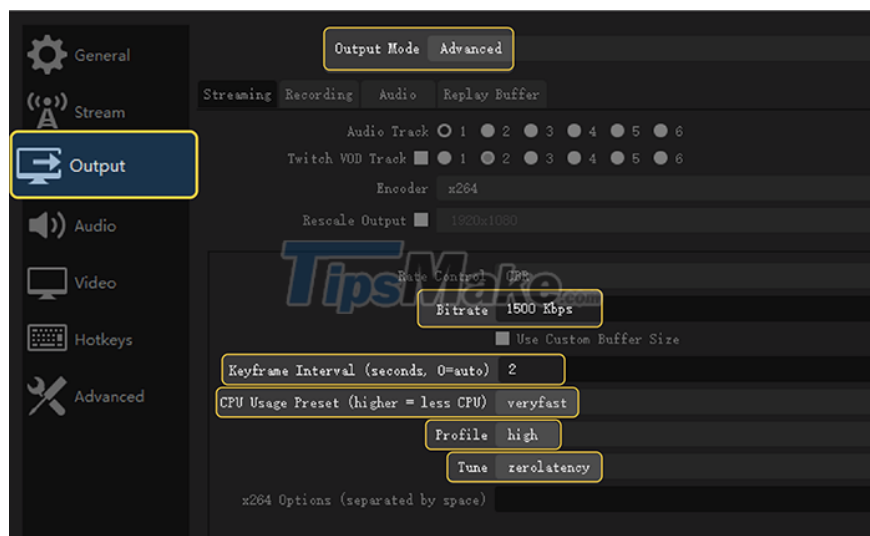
General
Stream
Output
Audio
Video
Hotkeys
Advanced

Output Mode Advanced

Streaming Recording Audio Replay Buffer

Audio Track 1 2 3 4 5 6
Twitch VOD Track 1 2 3 4 5 6
Encoder x264
Rescale Output 1920x1080

TipsMake.com

Rate Control CBR
Bitrate 1500 Kbps
Use Custom Buffer Size
Keyframe Interval (seconds, 0=auto) 2
CPU Usage Preset (higher = less CPU) veryfast
Profile high
Tune zerolatency
x264 Options (separated by space)